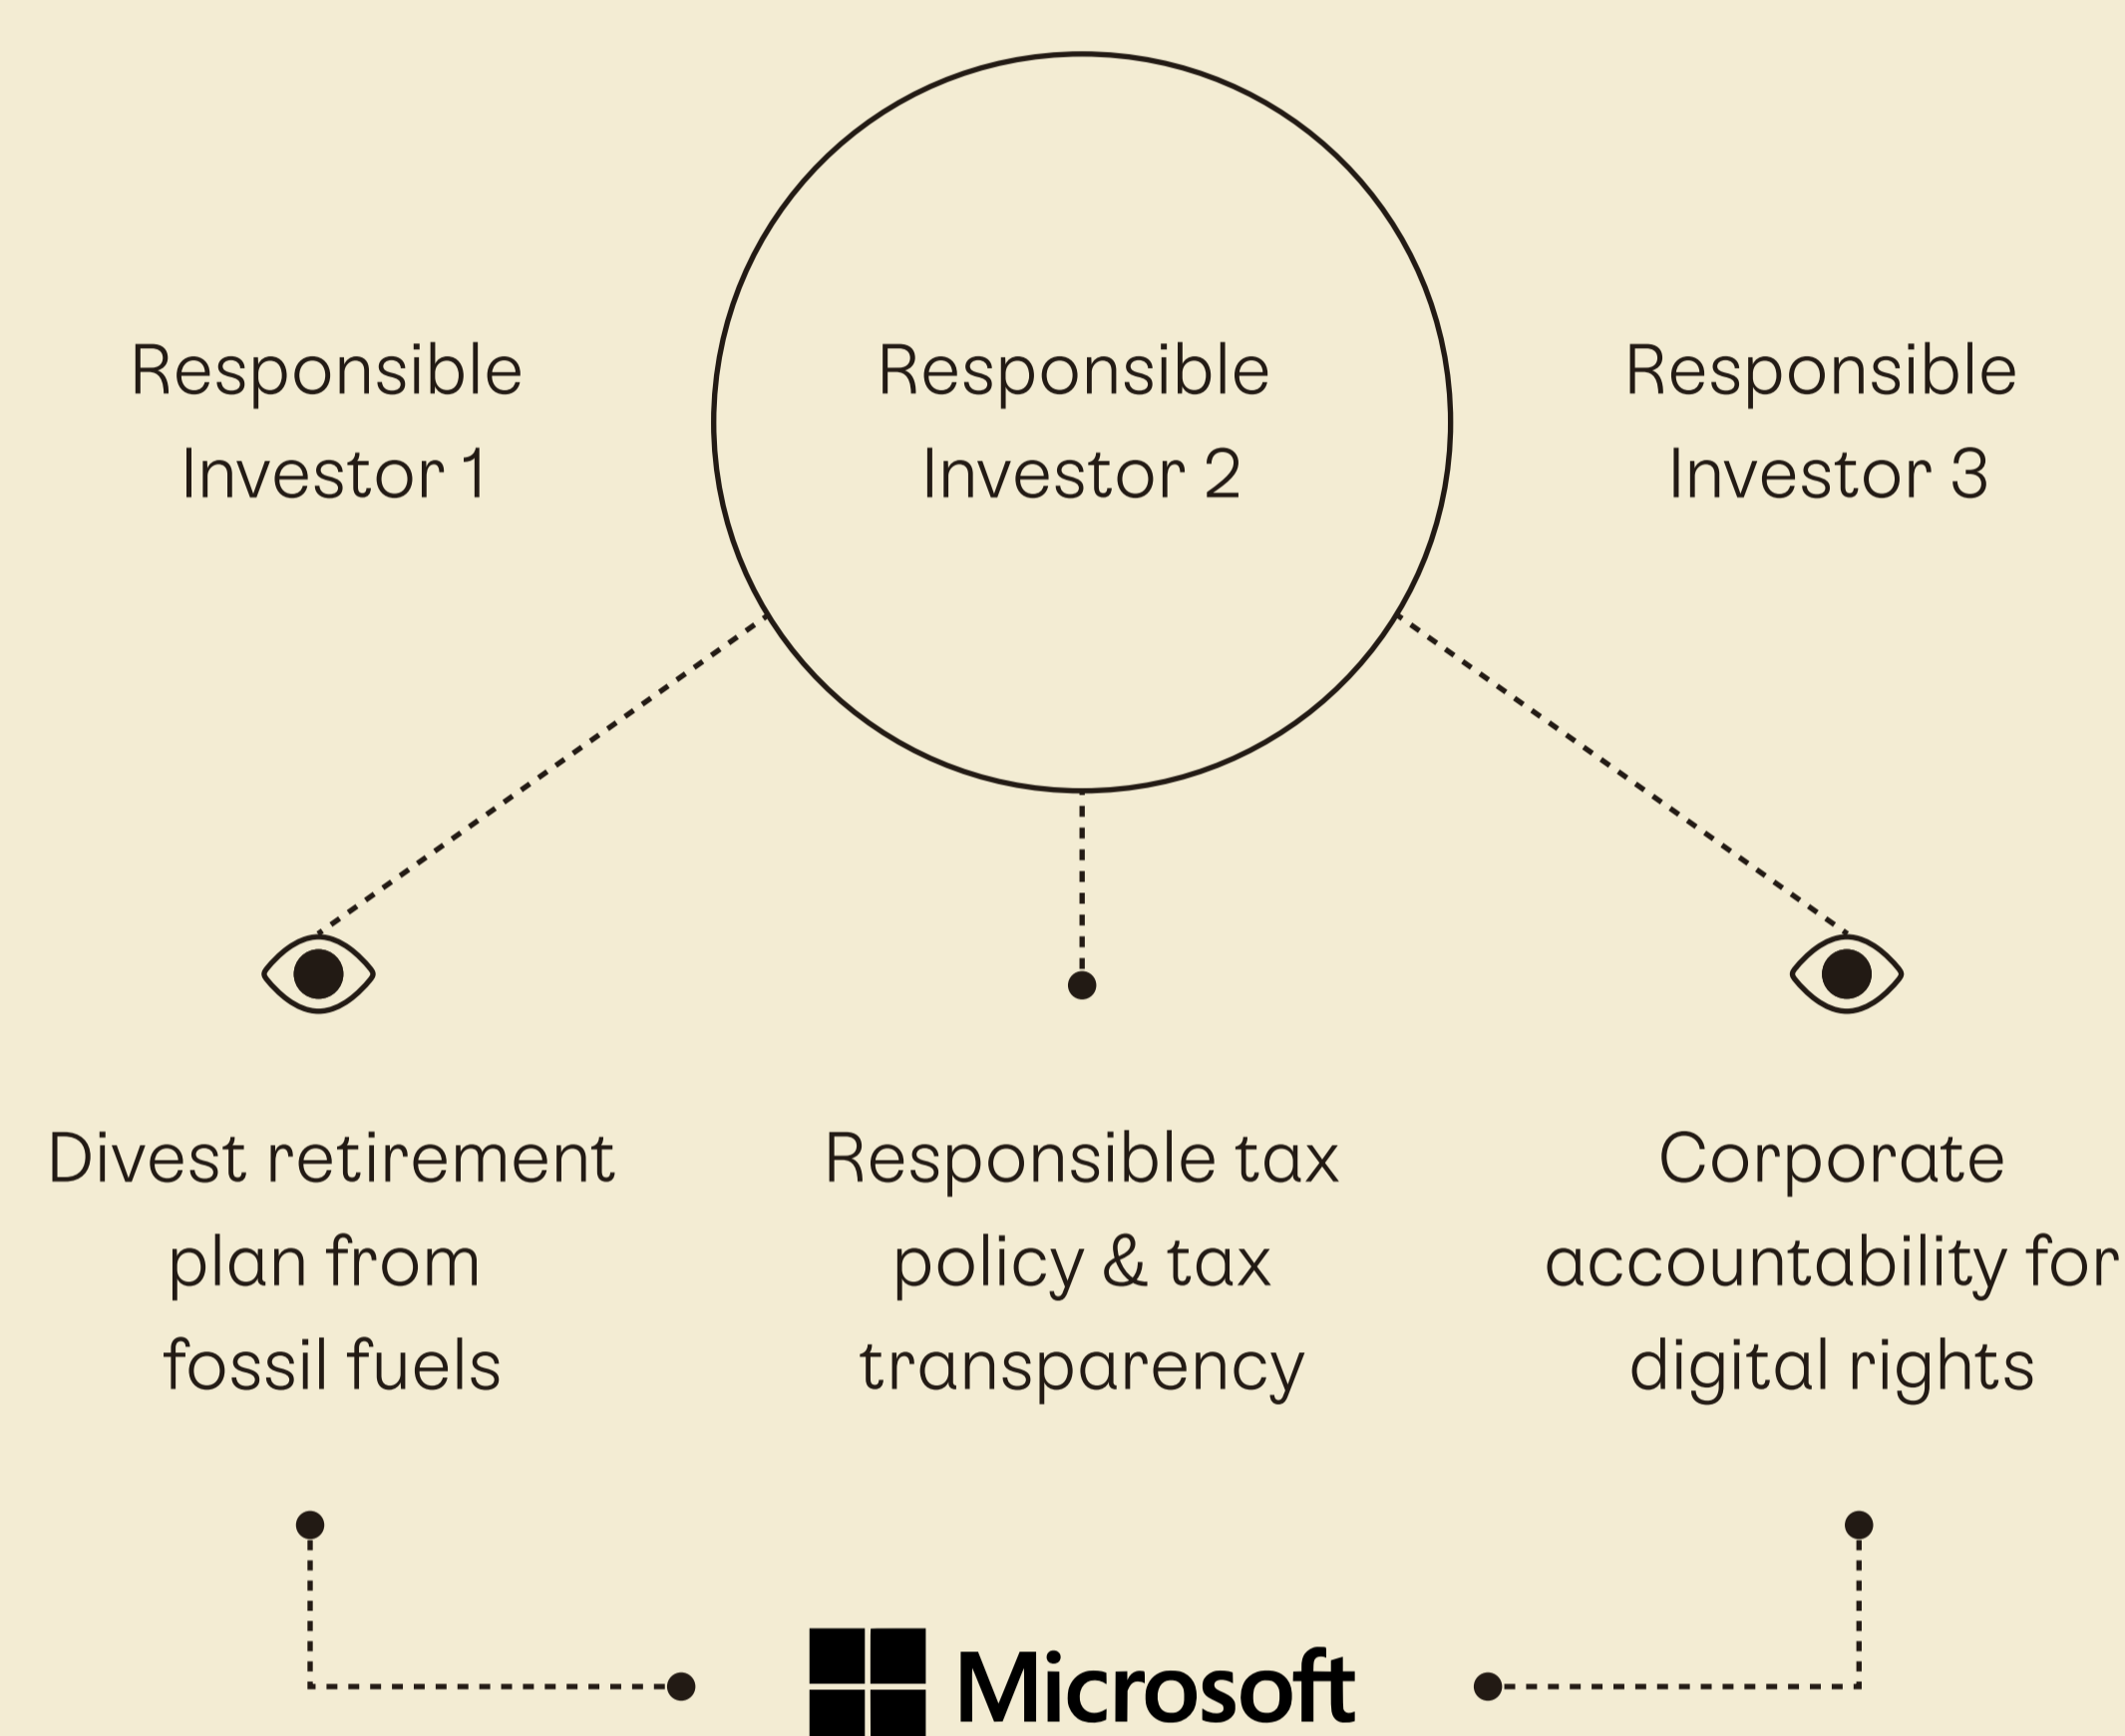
Responsible Investor 1

Responsible Investor 2

Responsible Investor 3

Divest retirement plan from fossil fuels

Responsible tax policy & tax transparency

Corporate accountability for digital rights

Microsoft